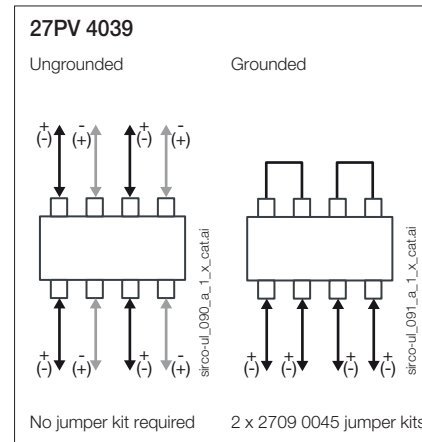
27PV 4039

Ungrounded

Grounded

+
(-)

-
(+)

+
(-)

-
(+)

sirco-ul_090_a_1_x_cat.ai

+
(-)

-
(+)

+
(-)

-
(+)

+
(-)

+
(-)

+
(-)

+
(-)

sirco-ul_091_a_1_x_cat.ai

No jumper kit required

2 x 2709 0045 jumper kits